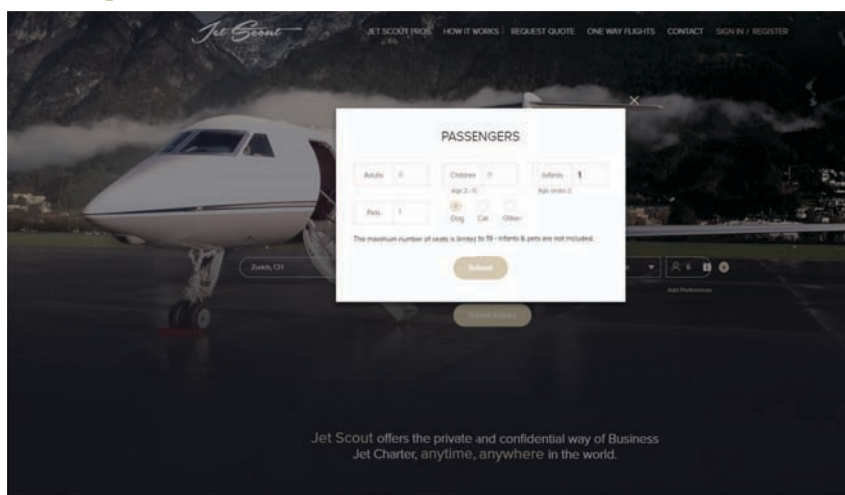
Jet Scout

JET SCOUT PROS HOW IT WORKS REQUEST QUOTE ONE WAY FLIGHTS CONTACT SIGN IN / REGISTER

×

PASSENGERS

Adults 0 Children 0 Infants 1

Age 2 - 11 Age under 2

Pets 1 Dog Cat Other

The maximum number of seats is limited to 19 - infants & pets are not included.

Submit

Zurich, CH

Add Preferences

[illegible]

Jet Scout offers the private and confidential way of Business Jet Charter, anytime, anywhere in the world.